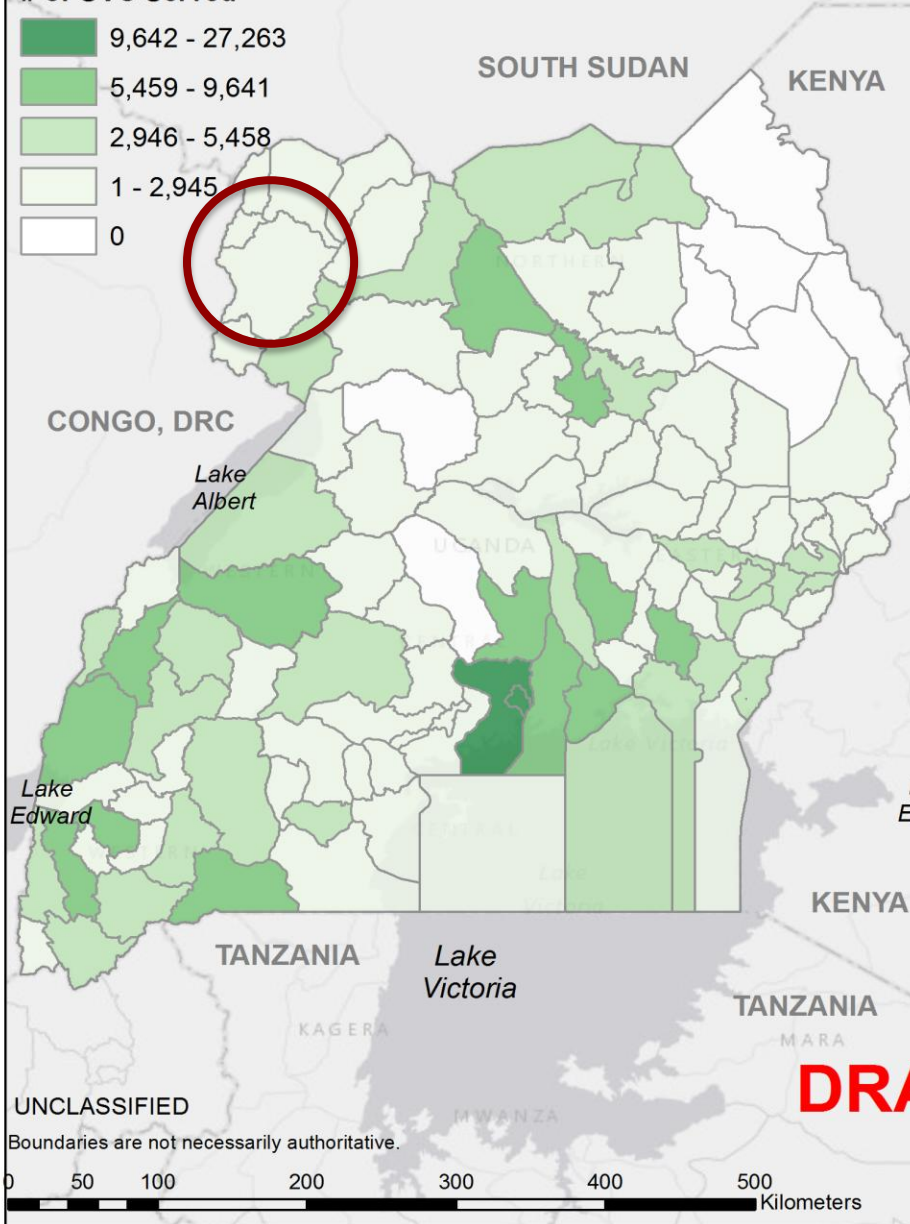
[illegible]
9,642 - 27,263
5,459 - 9,641
2,946 - 5,458
1 - 2,945
0

SOUTH SUDAN
KENYA
NORTHERN
CONGO, DRC
Lake Albert
UGANDA
WESTERN
EASTERN
CENTRAL
Lake Victoria
Lake Edward
KENYA
TANZANIA
Lake Victoria
TANZANIA
KAGERA
MARA
MWANZA
DRA
UNCLASSIFIED
Boundaries are not necessarily authoritative.
0 50 100 200 300 400 500 Kilometers